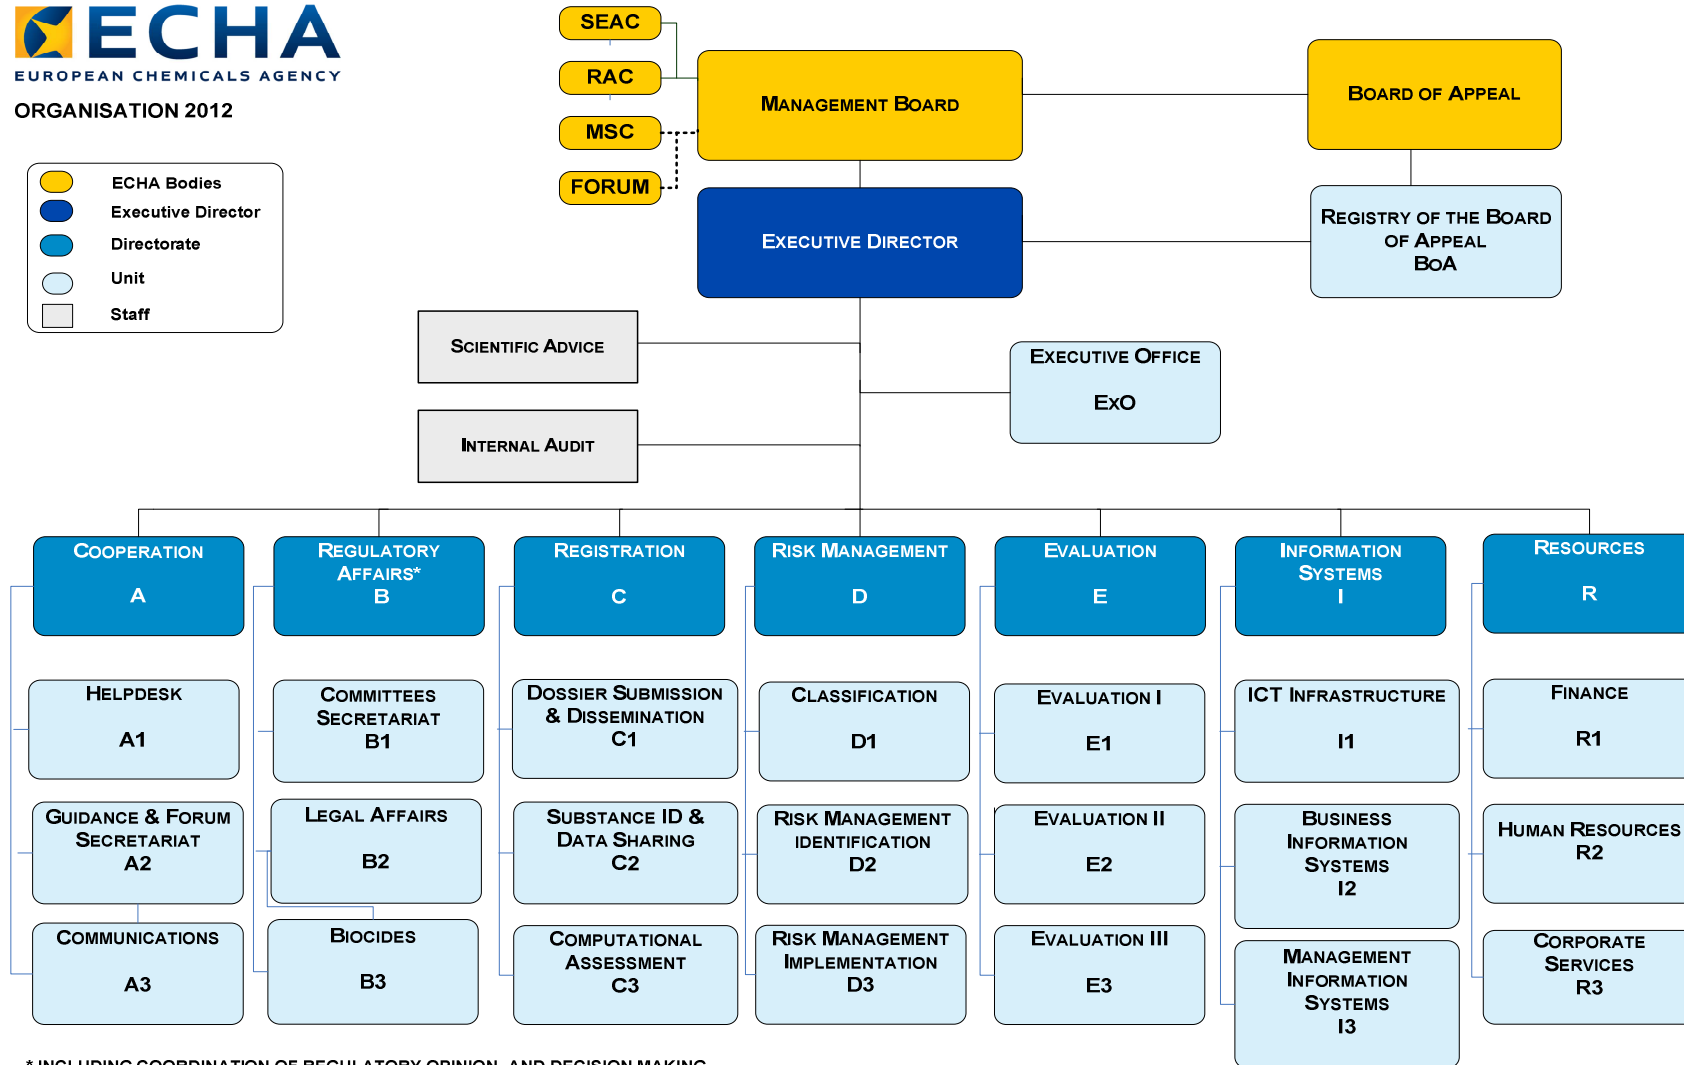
ECHA
EUROPEAN CHEMICALS AGENCY
ORGANISATION 2012

ECHA Bodies
Executive Director
Directorate
Unit
Staff

SEAC
RAC
MSC
FORUM

MANAGEMENT BOARD

BOARD OF APPEAL

EXECUTIVE DIRECTOR

REGISTRY OF THE BOARD OF APPEAL BoA

SCIENTIFIC ADVICE

INTERNAL AUDIT

EXECUTIVE OFFICE ExO

COOPERATION A

REGULATORY AFFAIRS* B

REGISTRATION C

RISK MANAGEMENT D

EVALUATION E

INFORMATION SYSTEMS I

RESOURCES R

HELPDESK A1

GUIDANCE & FORUM SECRETARIAT A2

COMMUNICATIONS A3

COMMITTEES SECRETARIAT B1

LEGAL AFFAIRS B2

BIOCIDES B3

DOSSIER SUBMISSION & DISSEMINATION C1

SUBSTANCE ID & DATA SHARING C2

COMPUTATIONAL ASSESSMENT C3

CLASSIFICATION D1

RISK MANAGEMENT IDENTIFICATION D2

RISK MANAGEMENT IMPLEMENTATION D3

EVALUATION I E1

EVALUATION II E2

EVALUATION III E3

ICT INFRASTRUCTURE I1

BUSINESS INFORMATION SYSTEMS I2

MANAGEMENT INFORMATION SYSTEMS I3

FINANCE R1

HUMAN RESOURCES R2

CORPORATE SERVICES R3

* INCLUDING COORDINATION OF REGULATORY OPINION- AND DECISION MAKING